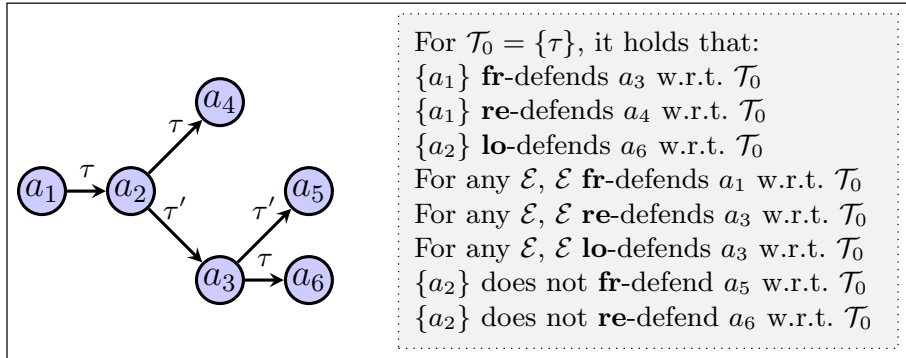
$a_4$
$\tau$
$a_1$ $\tau$ $a_2$
$\tau'$
$\tau'$ $a_5$
$a_3$ $\tau$ $a_6$

For $\mathcal{T}_0 = \{\tau\}$, it holds that:
$\{a_1\}$ **fr**-defends $a_3$ w.r.t. $\mathcal{T}_0$
$\{a_1\}$ **re**-defends $a_4$ w.r.t. $\mathcal{T}_0$
$\{a_2\}$ **lo**-defends $a_6$ w.r.t. $\mathcal{T}_0$
For any $\mathcal{E}$, $\mathcal{E}$ **fr**-defends $a_1$ w.r.t. $\mathcal{T}_0$
For any $\mathcal{E}$, $\mathcal{E}$ **re**-defends $a_3$ w.r.t. $\mathcal{T}_0$
For any $\mathcal{E}$, $\mathcal{E}$ **lo**-defends $a_3$ w.r.t. $\mathcal{T}_0$
$\{a_2\}$ does not **fr**-defend $a_5$ w.r.t. $\mathcal{T}_0$
$\{a_2\}$ does not **re**-defend $a_6$ w.r.t. $\mathcal{T}_0$